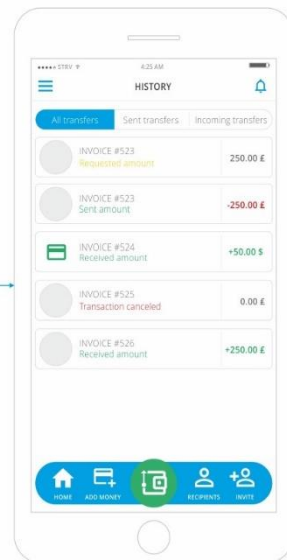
●●●●● STRV
6:25 AM
HISTORY

All transfers
Sent transfers
Incoming transfers

INVOICE #523
Requested amount
250.00 £

INVOICE #523
Sent amount
-250.00 £

INVOICE #524
Received amount
+50.00 $

INVOICE #525
Transaction canceled
0.00 £

INVOICE #526
Received amount
+250.00 £

HOME
ADD MONEY
RECIPIENTS
INVITE